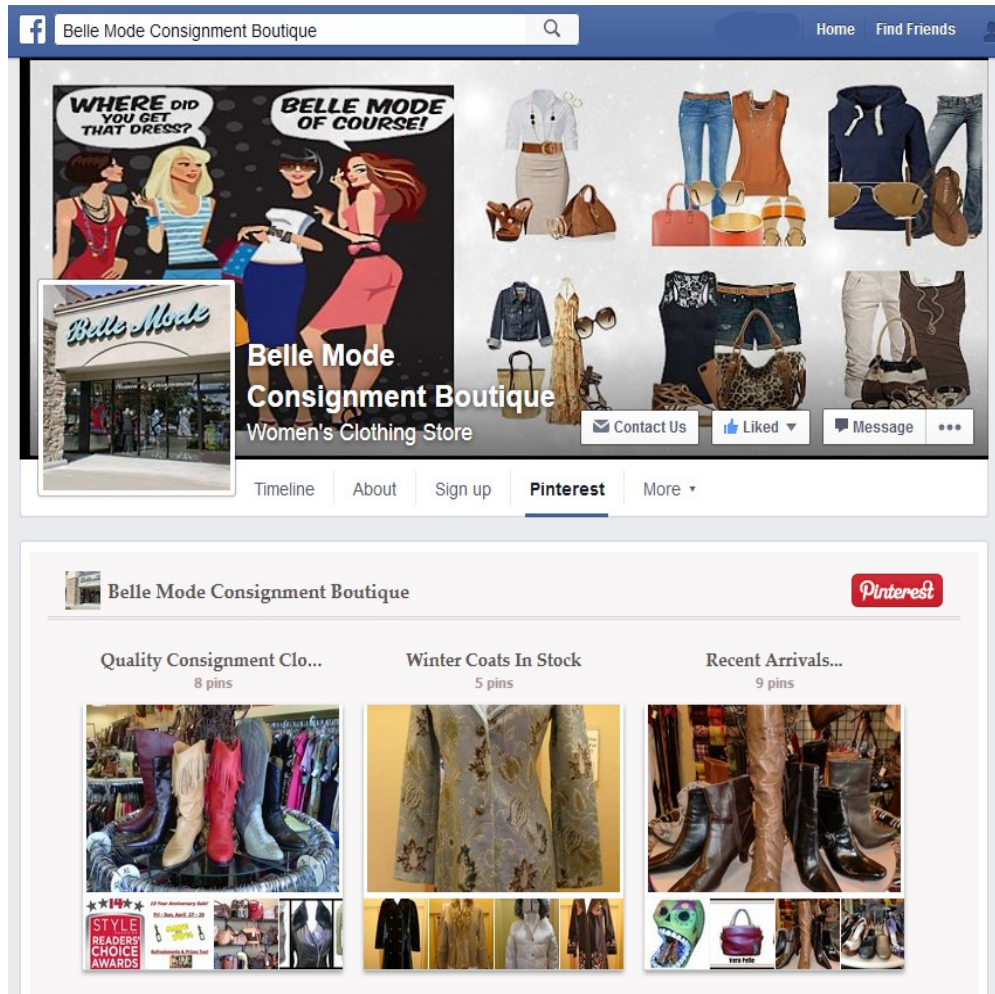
f Belle Mode Consignment Boutique

Home Find Friends

WHERE DID YOU GET THAT DRESS?

BELLE MODE OF COURSE!

Belle Mode

Belle Mode Consignment Boutique
Women's Clothing Store

Contact Us
Liked
Message
•••

Timeline About Sign up Pinterest More

Belle Mode Consignment Boutique

Pinterest

Quality Consignment Clo...
8 pins

Winter Coats In Stock
5 pins

Recent Arrivals...
9 pins

14 STYLE READERS' CHOICE AWARDS

Vera Pelle